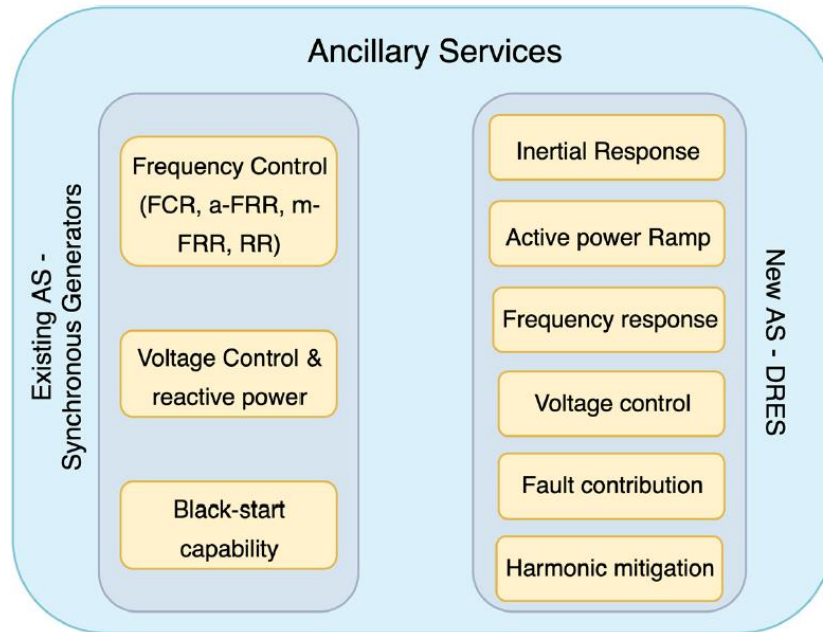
Ancillary Services

Existing AS - Synchronous Generators

Frequency Control (FCR, a-FRR, m-FRR, RR)

Voltage Control & reactive power

Black-start capability

Inertial Response

Active power Ramp

Frequency response

Voltage control

Fault contribution

Harmonic mitigation

New AS - DRES